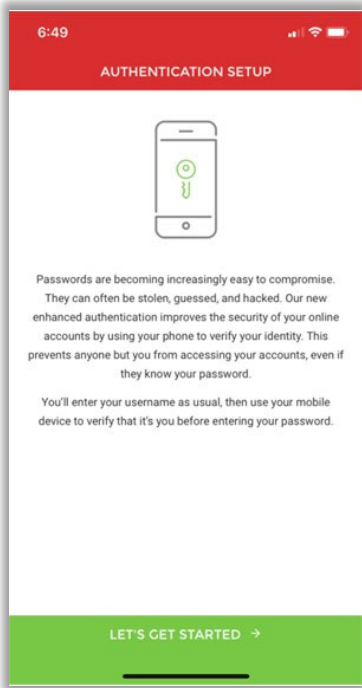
6:49

AUTHENTICATION SETUP

Passwords are becoming increasingly easy to compromise. They can often be stolen, guessed, and hacked. Our new enhanced authentication improves the security of your online accounts by using your phone to verify your identity. This prevents anyone but you from accessing your accounts, even if they know your password.

You'll enter your username as usual, then use your mobile device to verify that it's you before entering your password.

LET'S GET STARTED →